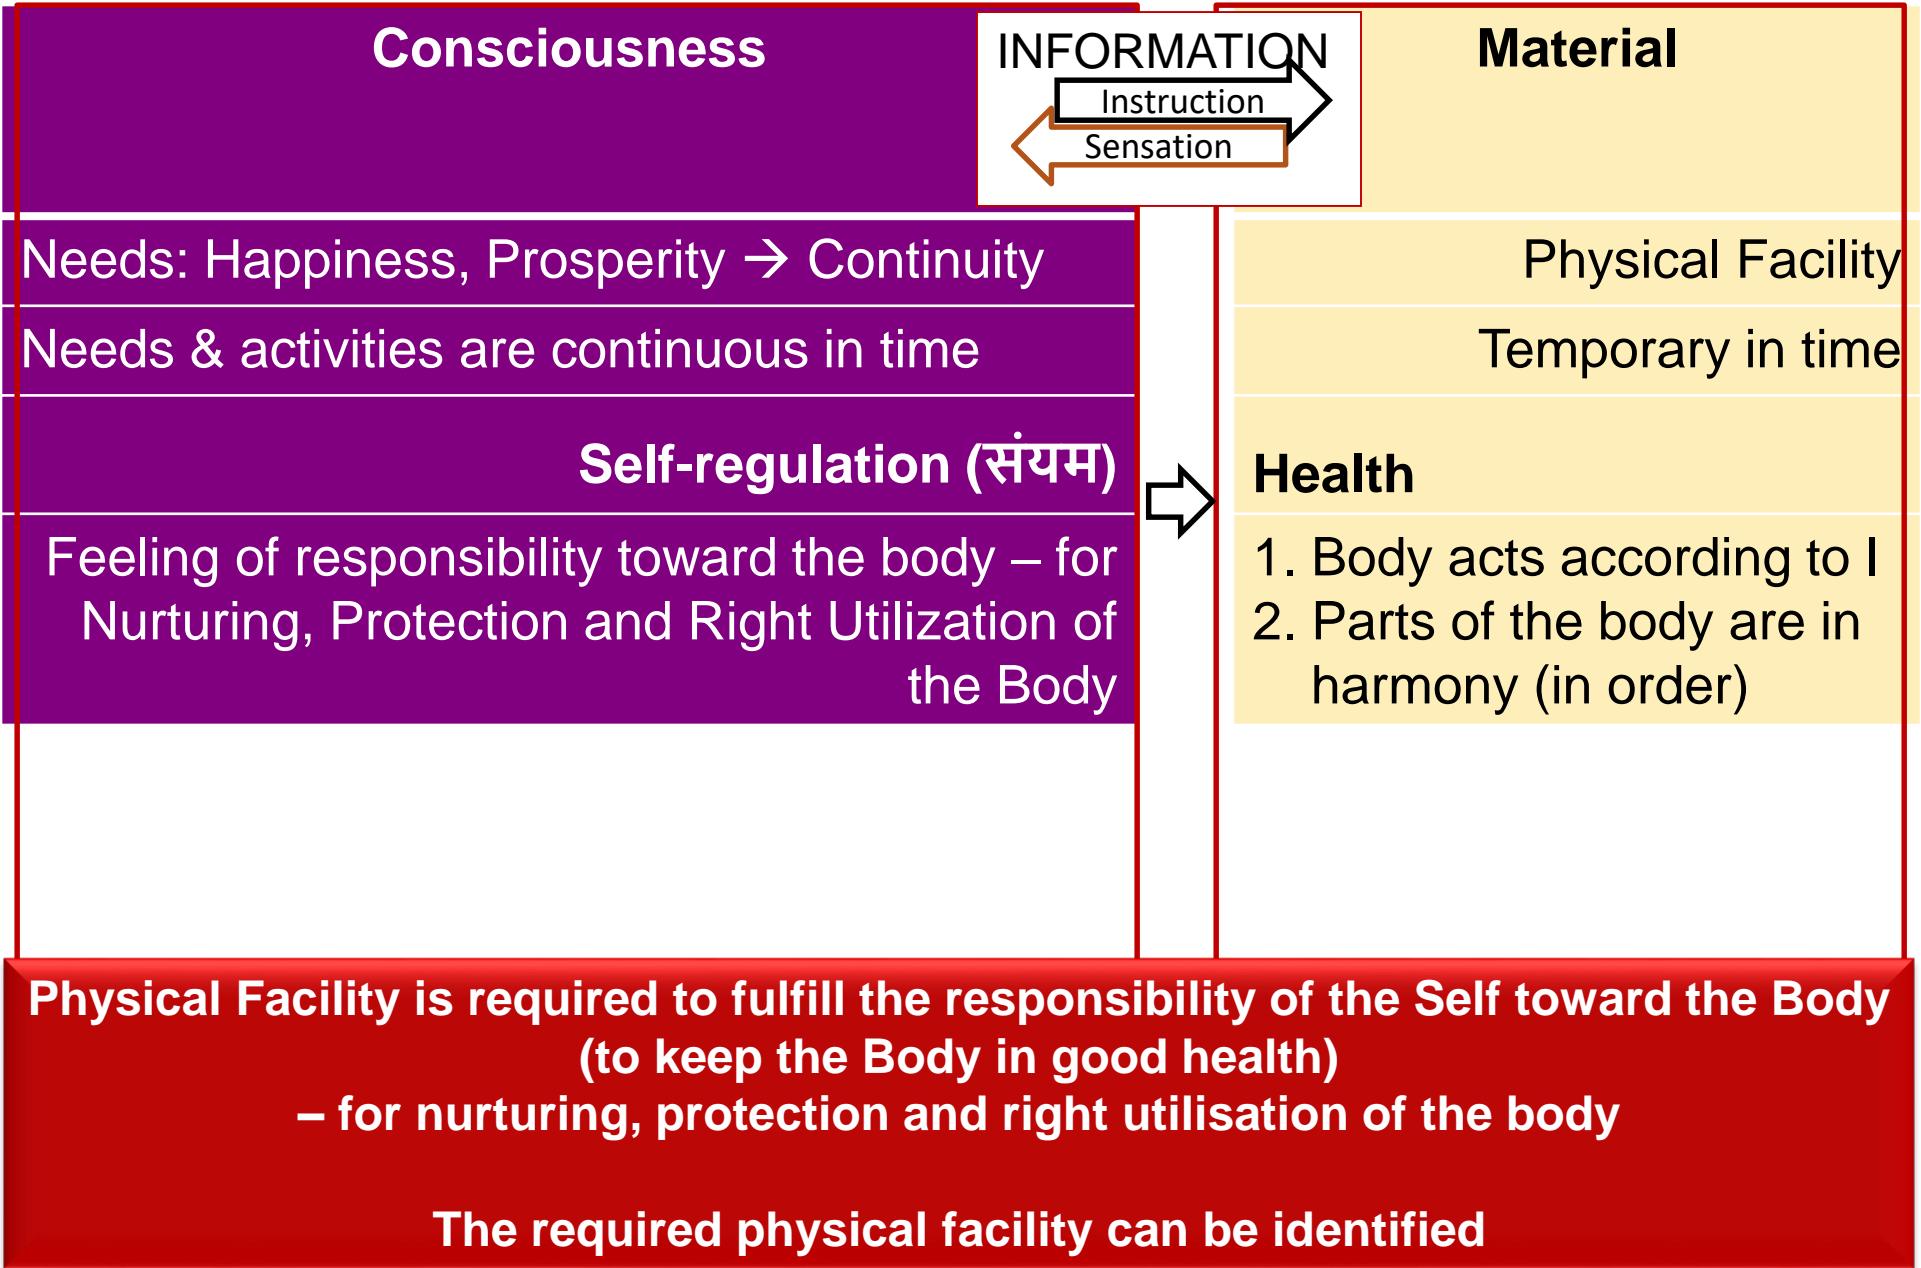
Consciousness

INFORMATION

Instruction

Sensation

Material

Needs: Happiness, Prosperity → Continuity

Physical Facility

Needs & activities are continuous in time

Temporary in time

Self-regulation (संयम)

Health

Feeling of responsibility toward the body – for Nurturing, Protection and Right Utilization of the Body

1. Body acts according to I
2. Parts of the body are in harmony (in order)

Physical Facility is required to fulfill the responsibility of the Self toward the Body (to keep the Body in good health)
– for nurturing, protection and right utilisation of the body

The required physical facility can be identified